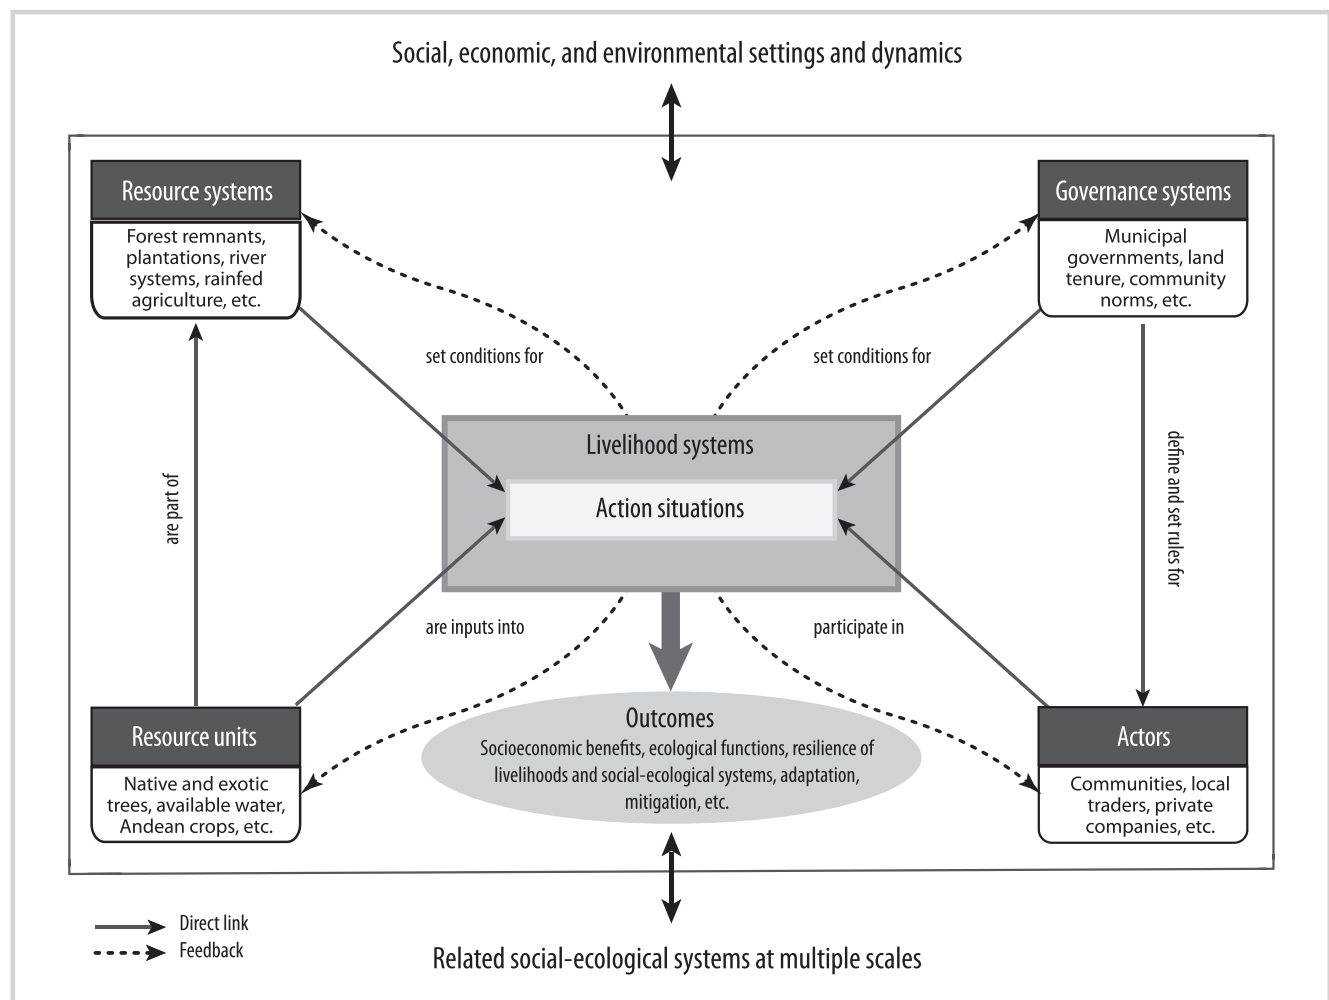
Social, economic, and environmental settings and dynamics

Resource systems

Forest remnants, plantations, river systems, rainfed agriculture, etc.

Governance systems

Municipal governments, land tenure, community norms, etc.

set conditions for

set conditions for

Livelihood systems

Action situations

are part of

define and set rules for

are inputs into

participate in

Outcomes

Socioeconomic benefits, ecological functions, resilience of livelihoods and social-ecological systems, adaptation, mitigation, etc.

Resource units

Native and exotic trees, available water, Andean crops, etc.

Actors

Communities, local traders, private companies, etc.

Direct link

Feedback

Related social-ecological systems at multiple scales